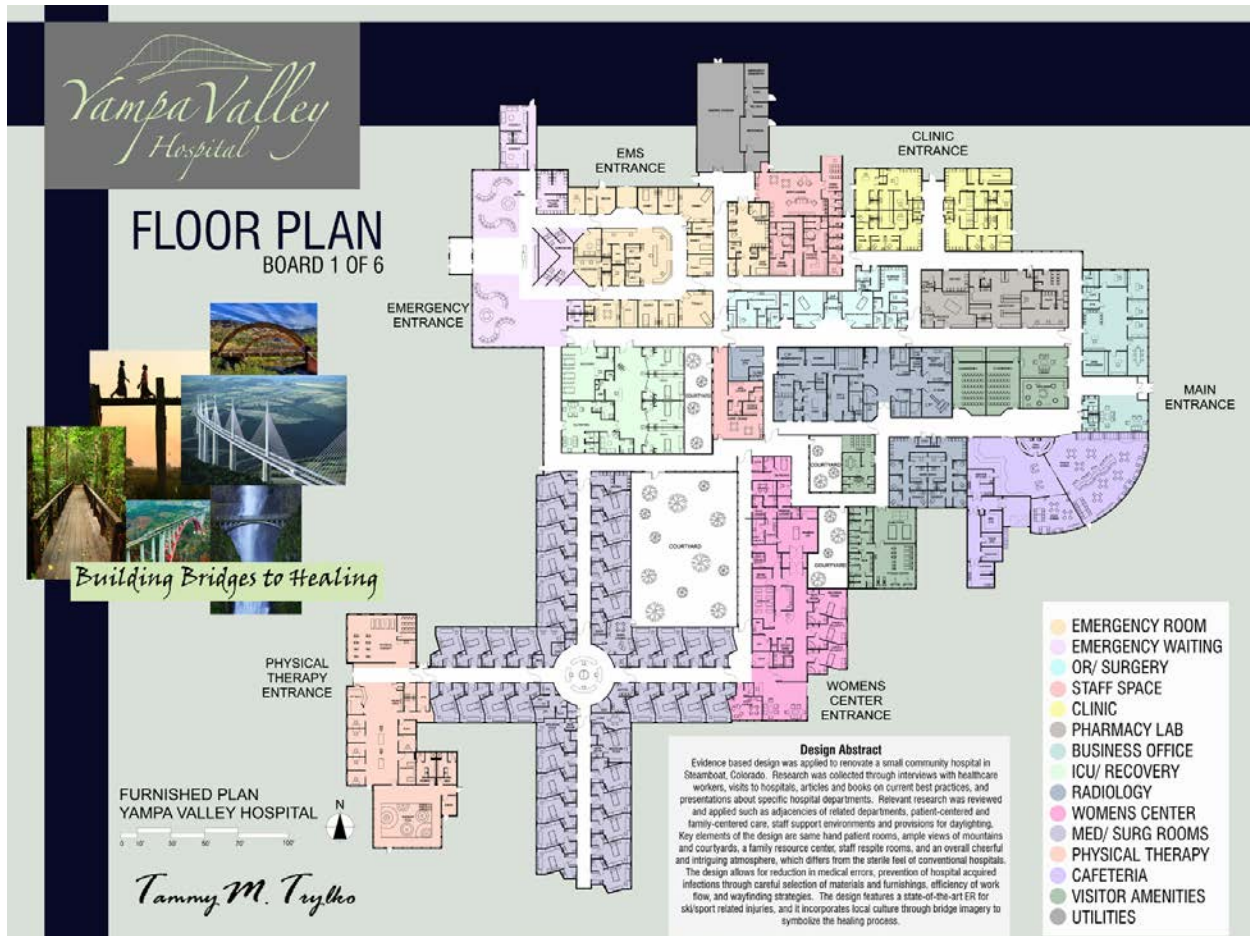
Yampa Valley Hospital

FLOOR PLAN
BOARD 1 OF 6

Building Bridges to Healing

EMS ENTRANCE

CLINIC ENTRANCE

EMERGENCY ENTRANCE

MAIN ENTRANCE

COURTYARD

PHYSICAL THERAPY ENTRANCE

WOMENS CENTER ENTRANCE

FURNISHED PLAN
YAMPA VALLEY HOSPITAL

N

0 10' 30' 50' 70' 100'

Tammy M. Trylko

Design Abstract
Evidence based design was applied to renovate a small community hospital in Steamboat, Colorado. Research was collected through interviews with healthcare workers, visits to hospitals, articles and books on current best practices, and presentations about specific hospital departments. Relevant research was reviewed and applied such as adjacencies of related departments, patient-centered and family-centered care, staff support environments and provisions for daylighting. Key elements of the design are same hand patient rooms, ample views of mountains and courtyards, a family resource center, staff respite rooms, and an overall cheerful and intriguing atmosphere, which differs from the sterile feel of conventional hospitals. The design allows for reduction in medical errors, prevention of hospital acquired infections through careful selection of materials and furnishings, efficiency of work flow, and wayfinding strategies. The design features a state-of-the-art ER for ski/sport related injuries, and it incorporates local culture through bridge imagery to symbolize the healing process.

EMERGENCY ROOM
EMERGENCY WAITING
OR/ SURGERY
STAFF SPACE
CLINIC
PHARMACY LAB
BUSINESS OFFICE
ICU/ RECOVERY
RADIOLOGY
WOMENS CENTER
MED/ SURG ROOMS
PHYSICAL THERAPY
CAFETERIA
VISITOR AMENITIES
UTILITIES